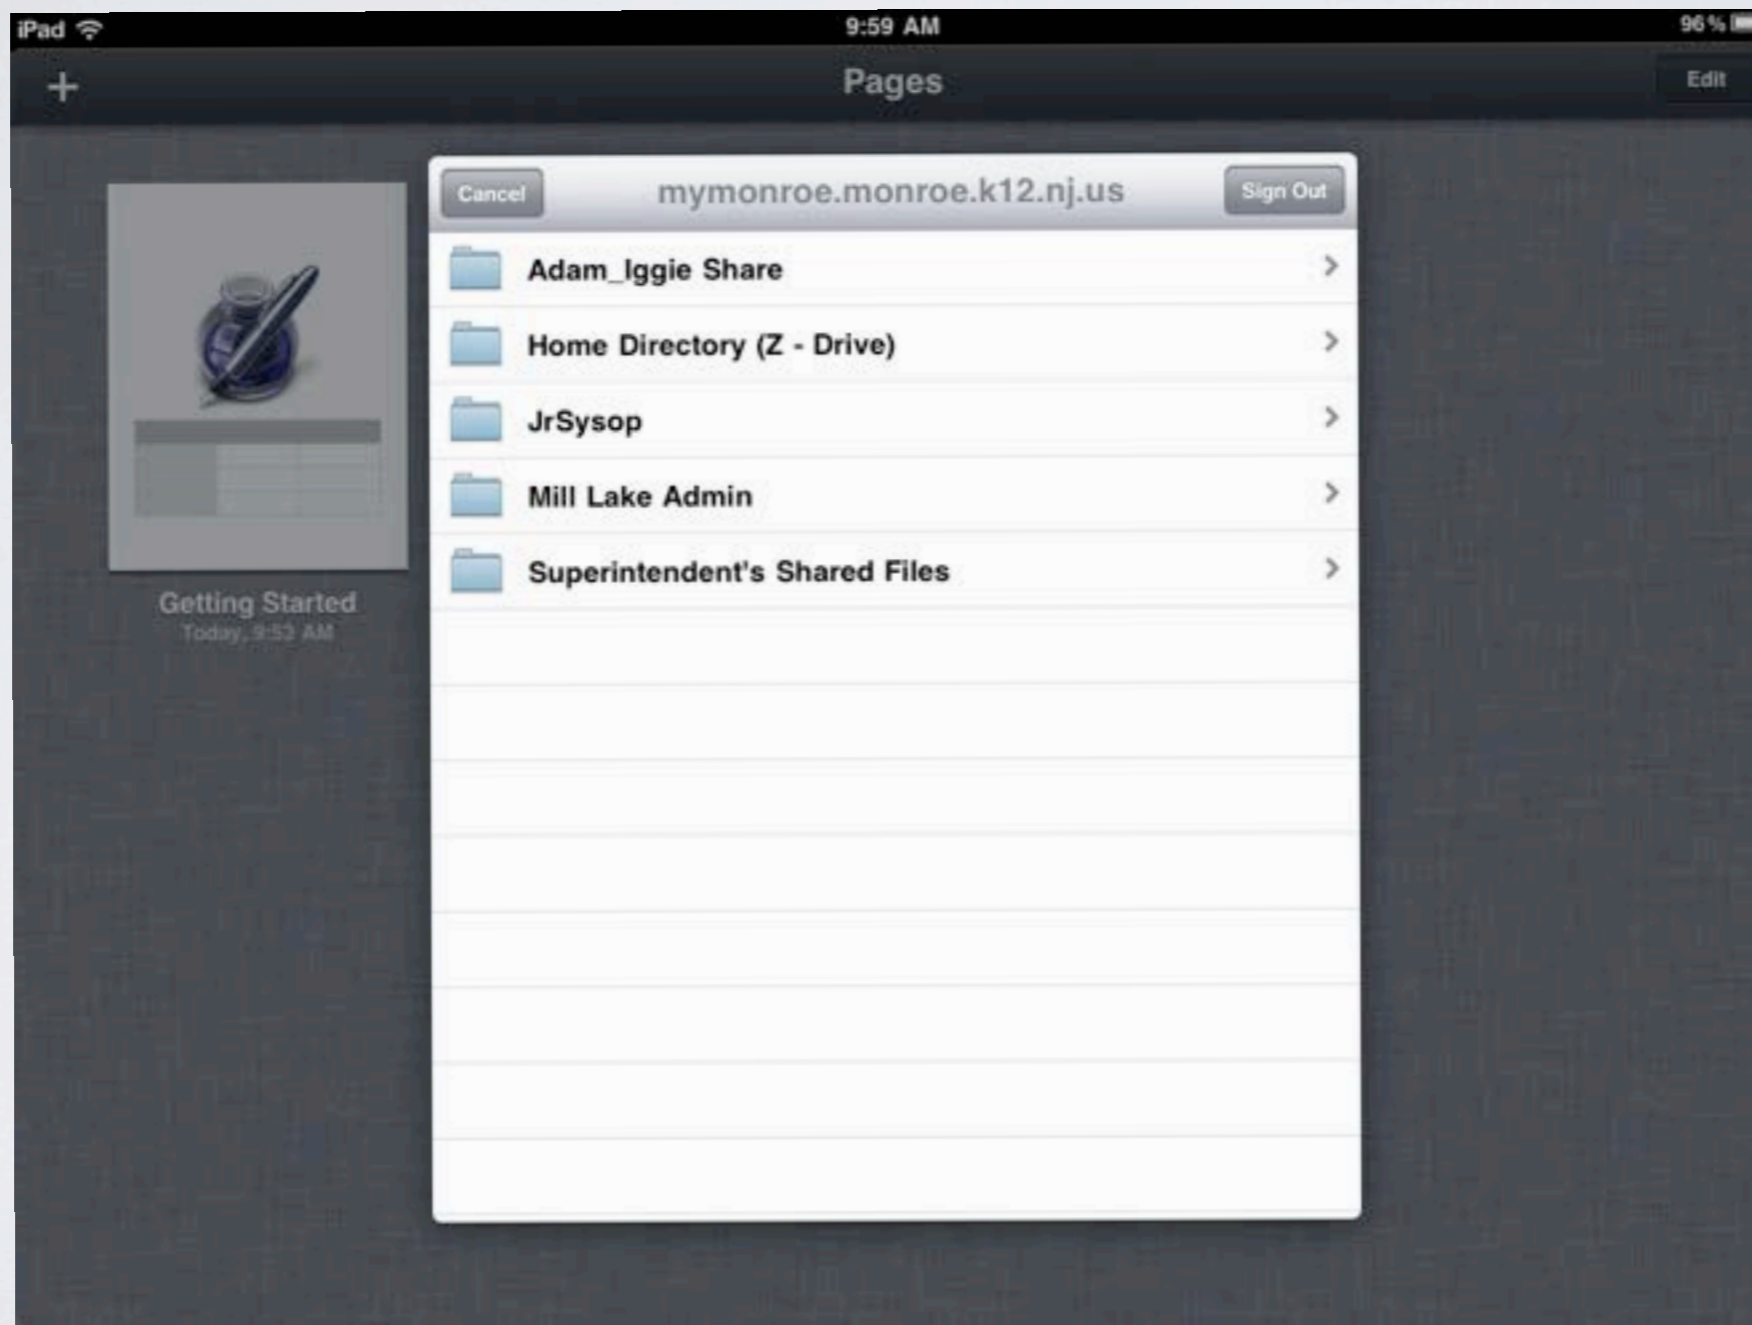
iPad 9:59 AM 96 %

+ Pages Edit

Cancel mymonroe.monroe.k12.nj.us Sign Out

Adam_Iggie Share

Home Directory (Z - Drive)

JrSysop

Mill Lake Admin

Superintendent's Shared Files

Getting Started
Today, 9:52 AM